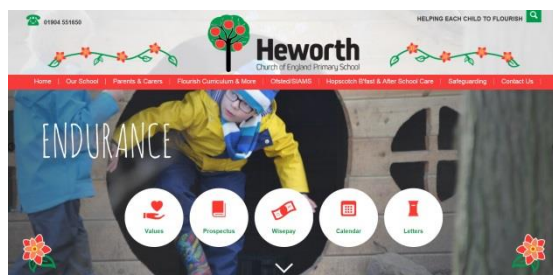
01904 551650

HELPING EACH CHILD TO FLOURISH

Heworth
Church of England Primary School

Home | Our School | Parents & Carers | Flourish Curriculum & More | Ofsted/SIAMS | Hopscotch B'fast & After School Care | Safeguarding | Contact Us

ENDURANCE

Values

Prospectus

Wisepay

Calendar

Letters